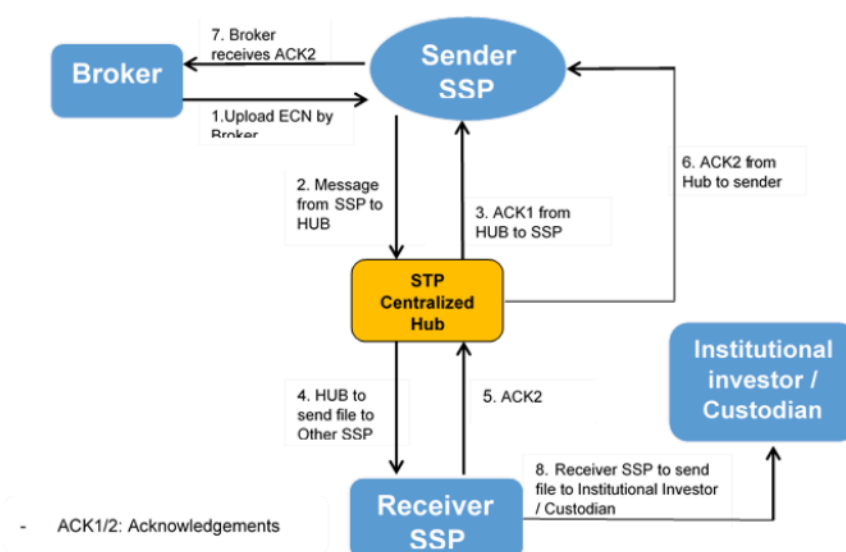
Broker

7. Broker receives ACK2

Sender SSP

1.Upload ECN by Broker

6. ACK2 from Hub to sender

2. Message from SSP to HUB

3. ACK1 from HUB to SSP

STP Centralized Hub

Institutional investor / Custodian

4. HUB to send file to Other SSP

5. ACK2

8. Receiver SSP to send file to Institutional Investor / Custodian

Receiver SSP

- ACK1/2: Acknowledgements